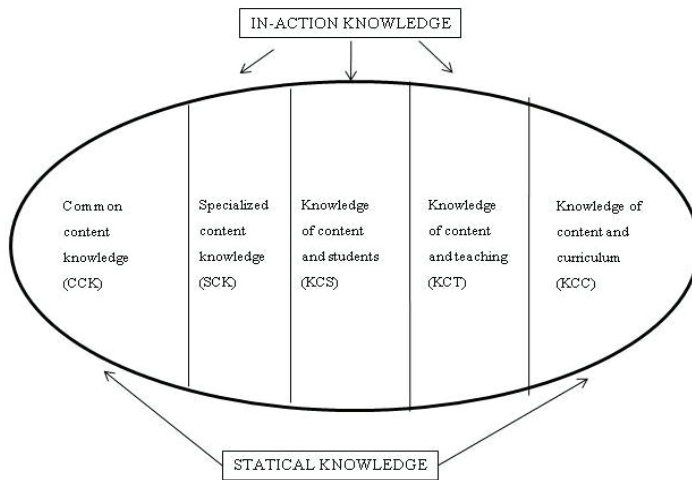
IN-ACTION KNOWLEDGE

Common content knowledge (CCK)

Specialized content knowledge (SCK)

Knowledge of content and students (KCS)

Knowledge of content and teaching (KCT)

Knowledge of content and curriculum (KCC)

STATICAL KNOWLEDGE